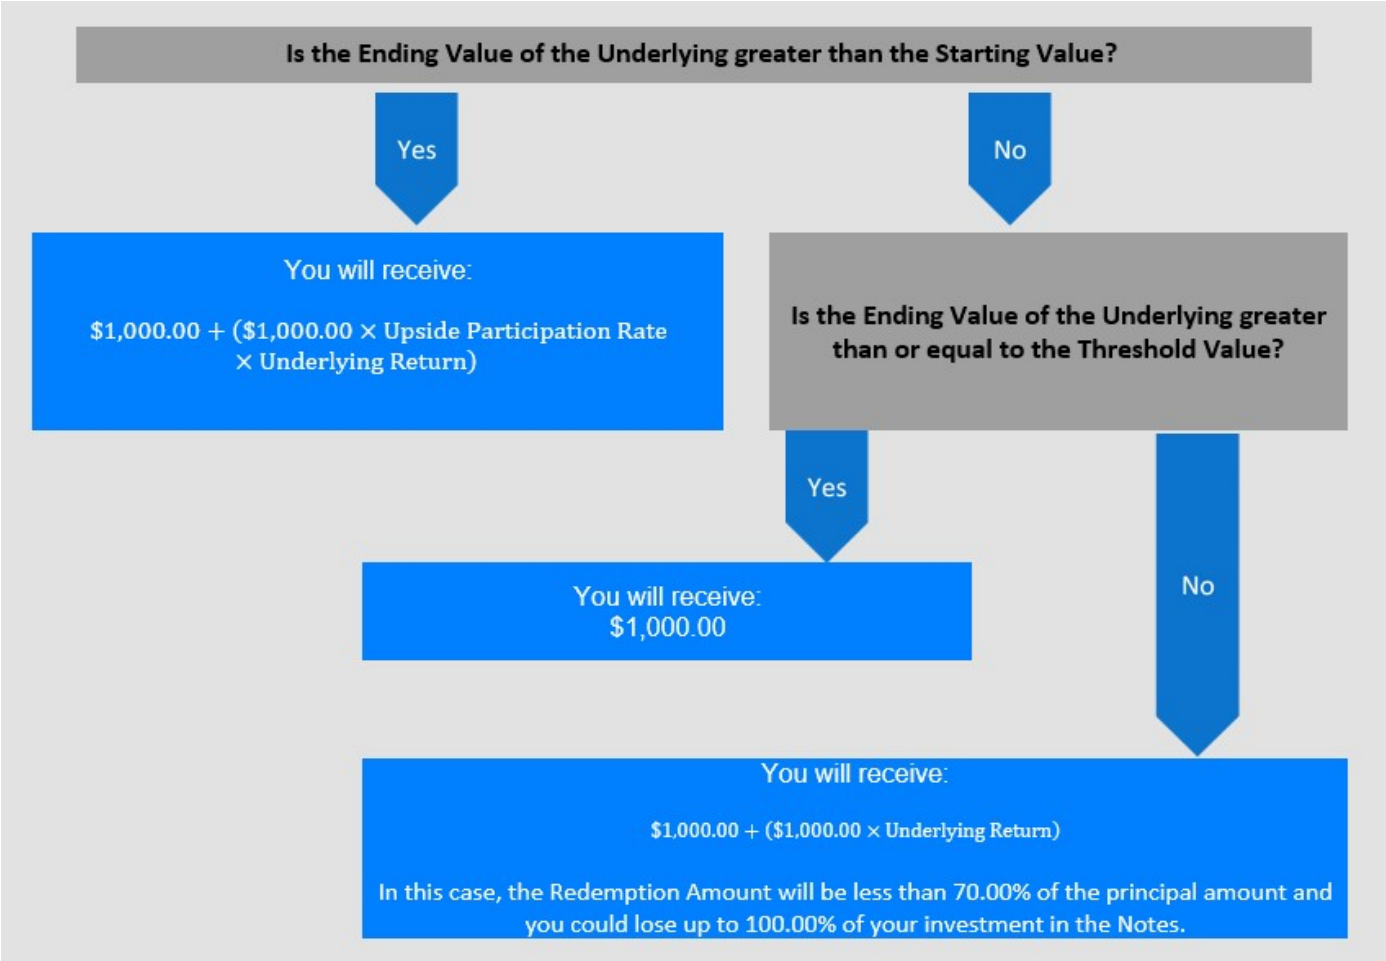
Is the Ending Value of the Underlying greater than the Starting Value?

Yes

No

You will receive:

$1,000.00 + ($1,000.00 × Upside Participation Rate × Underlying Return)

Is the Ending Value of the Underlying greater than or equal to the Threshold Value?

Yes

No

You will receive:
$1,000.00

You will receive:

$1,000.00 + ($1,000.00 × Underlying Return)

In this case, the Redemption Amount will be less than 70.00% of the principal amount and you could lose up to 100.00% of your investment in the Notes.